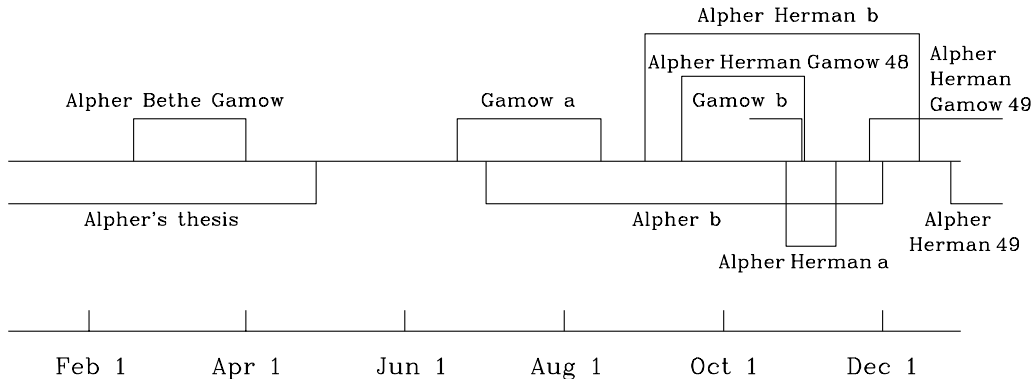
Alpher Herman b

Alpher Herman Gamow 48

Alpher Herman Gamow 49

Alpher Bethe Gamow

Gamow a

Gamow b

Alpher's thesis

Alpher b

Alpher Herman 49

Alpher Herman a

Feb 1

Apr 1

Jun 1

Aug 1

Oct 1

Dec 1